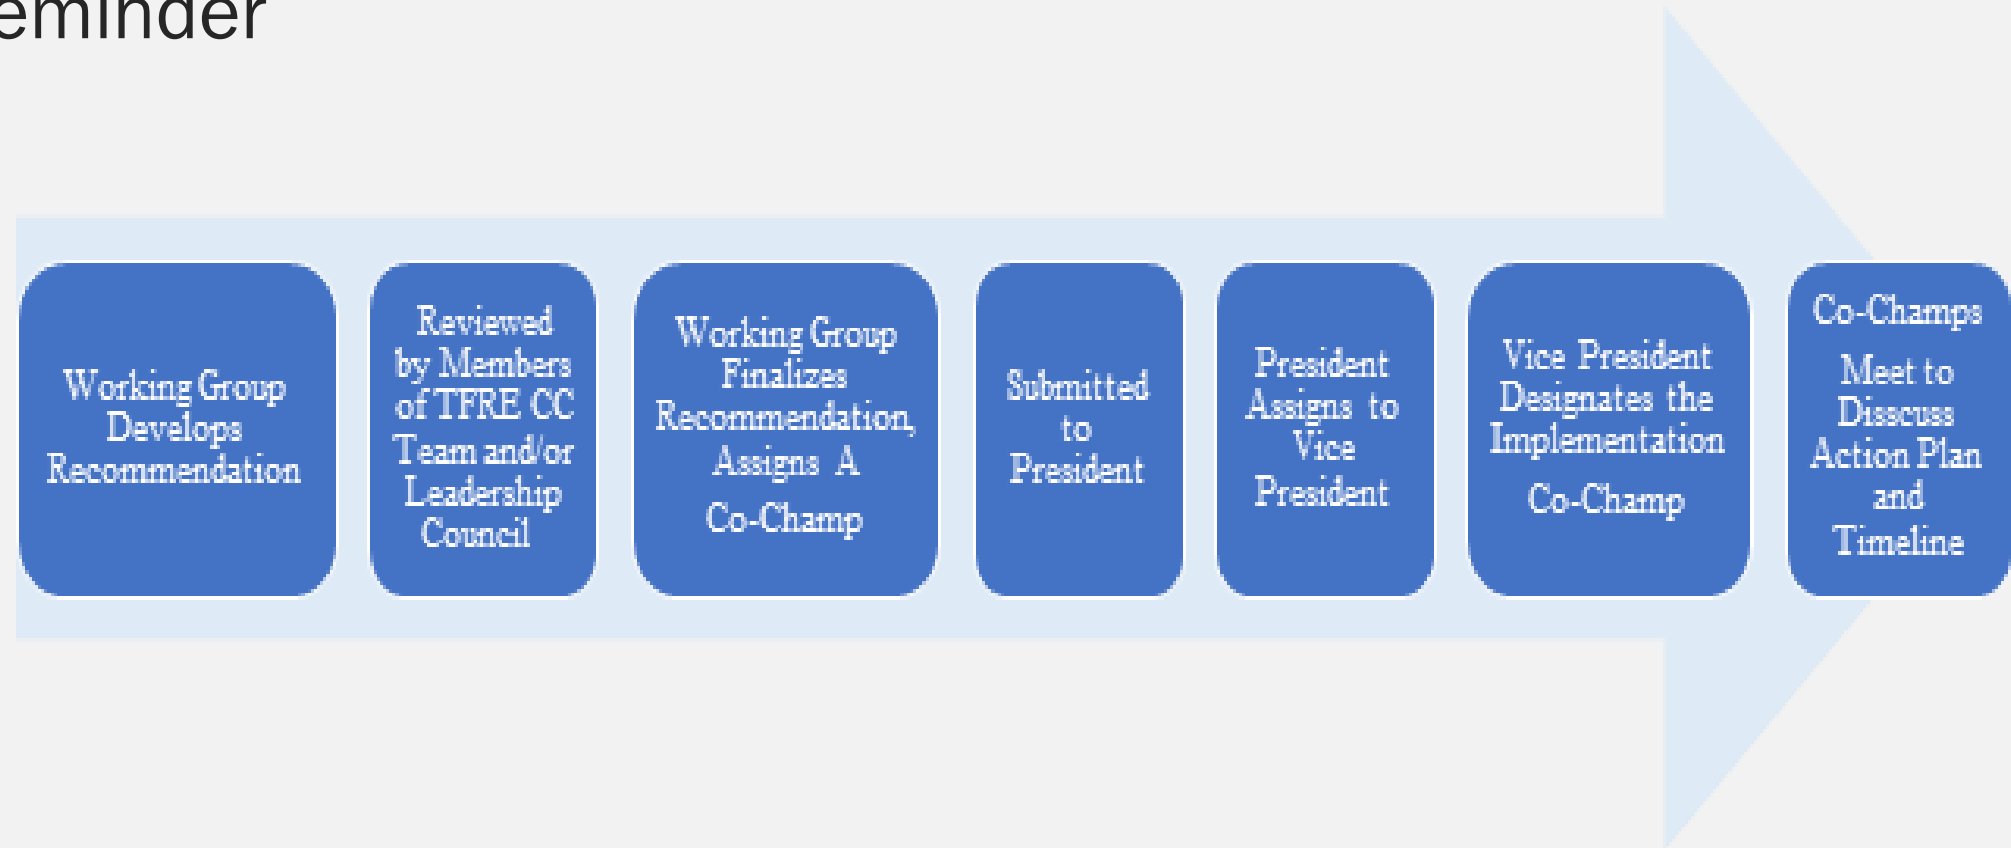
eminder

Working Group Develops Recommendation

Reviewed by Members of TFRE CC Team and/or Leadership Council

Working Group Finalizes Recommendation, Assigns A Co-Champ

Submitted to President

President Assigns to Vice President

Vice President Designates the Implementation Co-Champ

Co-Champs Meet to Disscuss Action Plan and Timeline